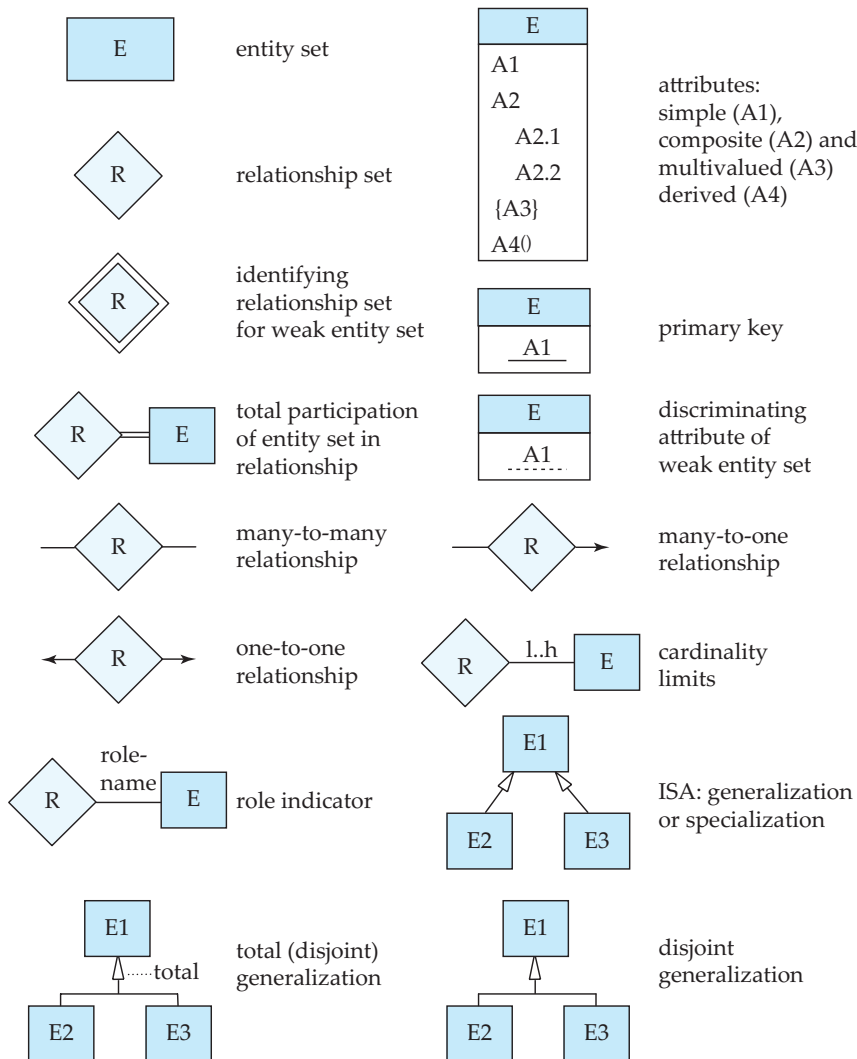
E

entity set

R

relationship set

R

identifying relationship set for weak entity set

R E

total participation of entity set in relationship

R

many-to-many relationship

R

one-to-one relationship

R role-name E

role indicator

E1 total E2 E3

total (disjoint) generalization

E
A1
A2
A2.1
A2.2
{A3}
A4()

attributes: simple (A1), composite (A2) and multivalued (A3) derived (A4)

E
A1

primary key

E
A1

discriminating attribute of weak entity set

R

many-to-one relationship

R l..h E

cardinality limits

E1 E2 E3

ISA: generalization or specialization

E1 E2 E3

disjoint generalization